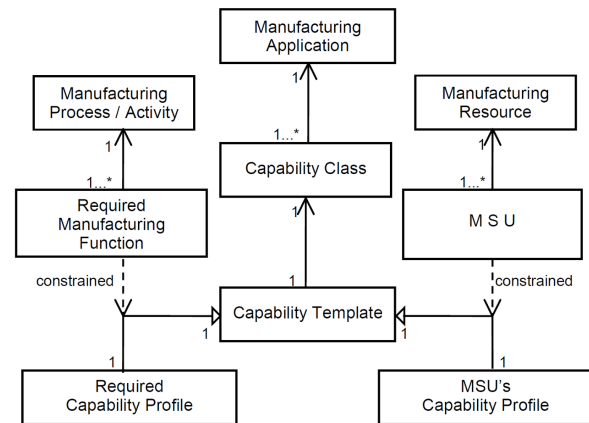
Manufacturing Application

1

1...*

Manufacturing Process / Activity

1

1...*

Capability Class

Manufacturing Resource

1

1...*

Required Manufacturing Function

1

M S U

constrained

1

constrained

Capability Template

1

1

1

1

Required Capability Profile

MSU's Capability Profile